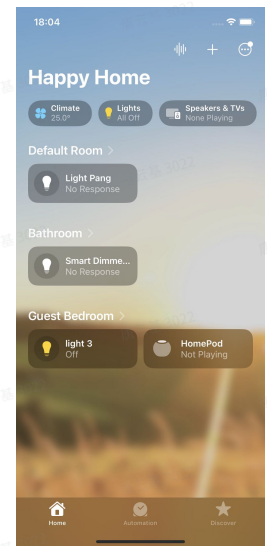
18:04

Happy Home

Climate
25.0°

Lights
All Off

Speakers & TVs
None Playing

Default Room >

Light Pang
No Response

Bathroom >

Smart Dimme...
No Response

Guest Bedroom >

light 3
Off

HomePod
Not Playing

Home

Automation

Discover